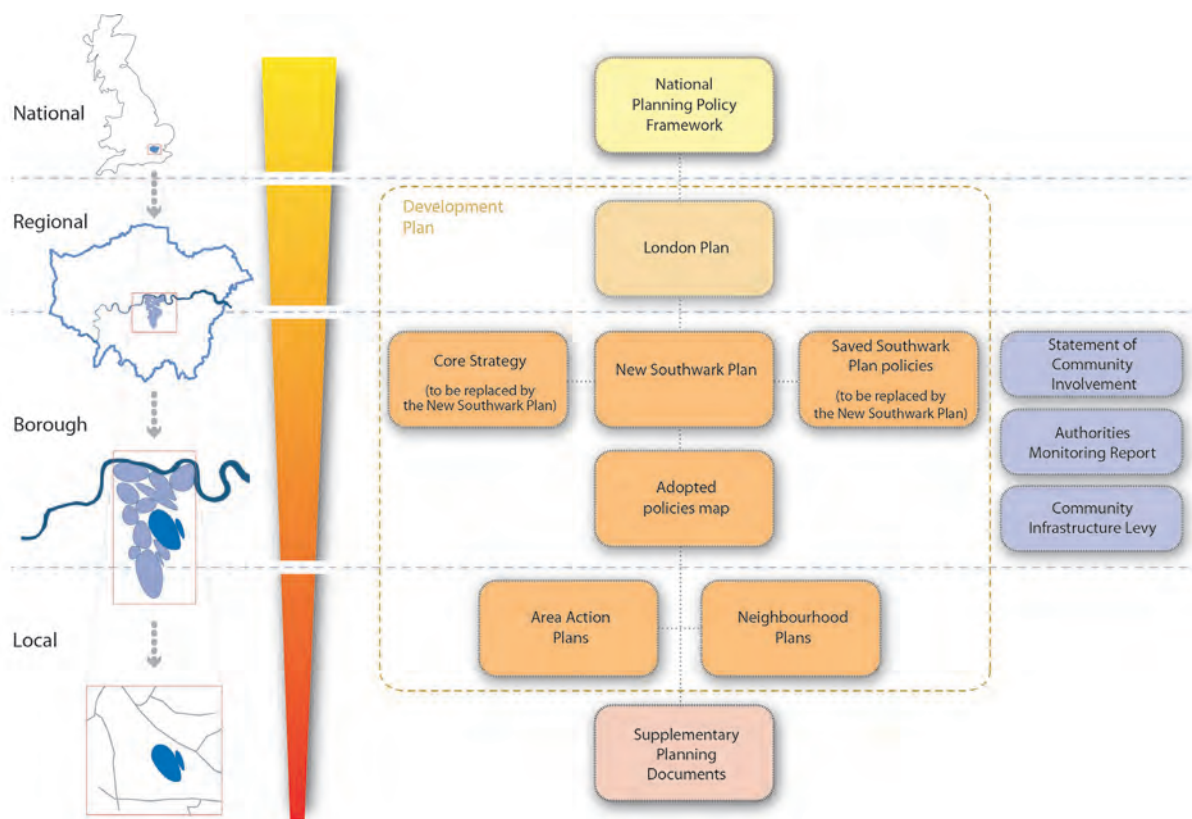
National

National Planning Policy Framework

Regional

Development Plan

London Plan

Borough

Core Strategy

(to be replaced by the New Southwark Plan)

New Southwark Plan

Saved Southwark Plan policies

(to be replaced by the New Southwark Plan)

Statement of Community Involvement

Authorities Monitoring Report

Community Infrastructure Levy

Adopted policies map

Local

Area Action Plans

Neighbourhood Plans

Supplementary Planning Documents